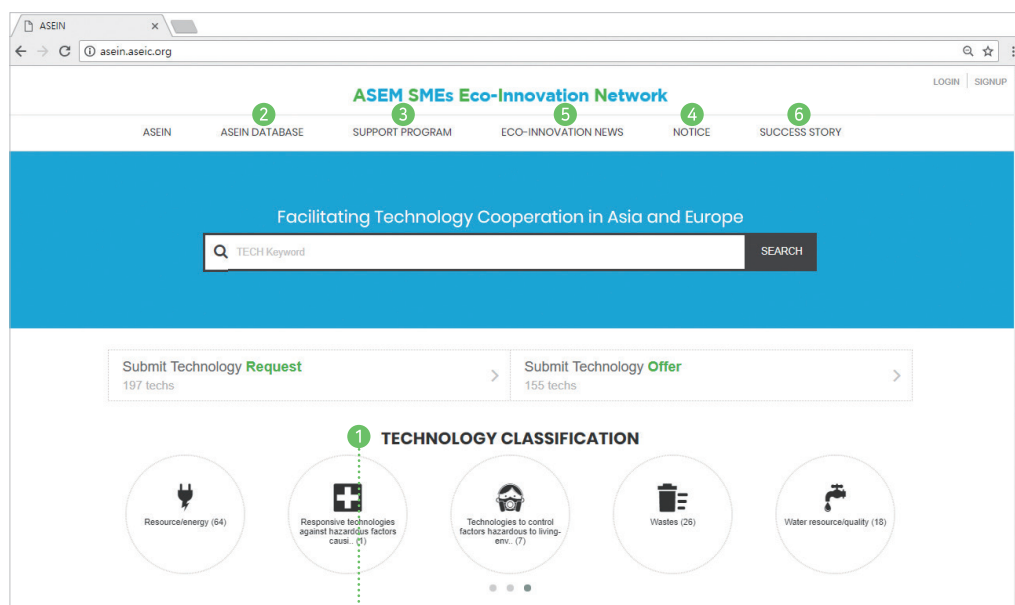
ASEIN ×

asein.aseic.org

LOGIN | SIGNUP

ASEM SMEs Eco-Innovation Network

2 3 5 4 6

ASEIN ASEIN DATABASE SUPPORT PROGRAM ECO-INNOVATION NEWS NOTICE SUCCESS STORY

Facilitating Technology Cooperation in Asia and Europe

TECH Keyword SEARCH

Submit Technology Request
197 techs

Submit Technology Offer
155 techs

1 TECHNOLOGY CLASSIFICATION

Resource/energy (64)

Responsive technologies against hazardous factors causi.. (1)

Technologies to control factors hazardous to living-env.. (7)

Wastes (26)

Water resource/quality (18)